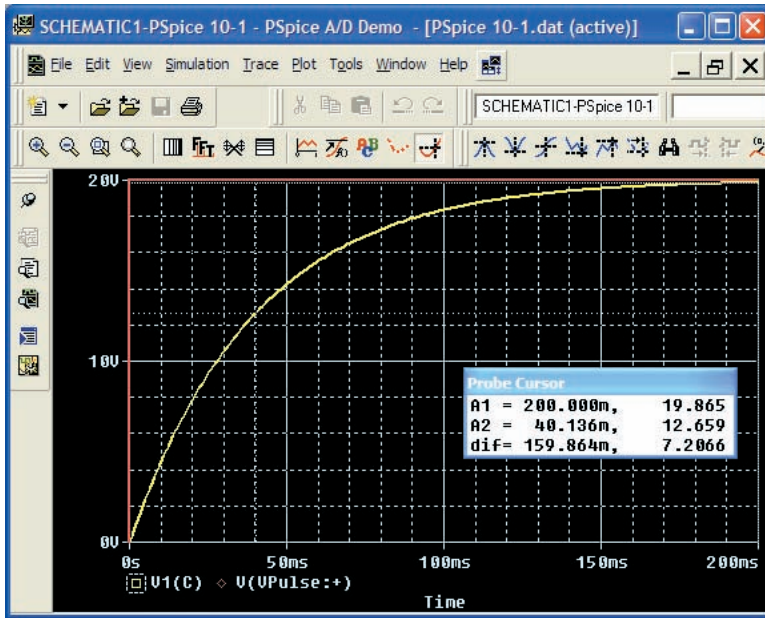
SCHEMATIC1-PSpice 10-1 - PSpice A/D Demo - [PSpice 10-1.dat (active)]

File Edit View Simulation Trace Plot Tools Window Help

SCHEMATIC1-PSpice 10-1

20V

10V

0V

Probe Cursor

| | | |
|---|---|---|
| A1 = | 200.000m, | 19.865 |
| A2 = | 40.136m, | 12.659 |
| dif= | 159.864m, | 7.2066 |

0s 50ms 100ms 150ms 200ms

V1(C) ◇ V(VPulse:+)

Time